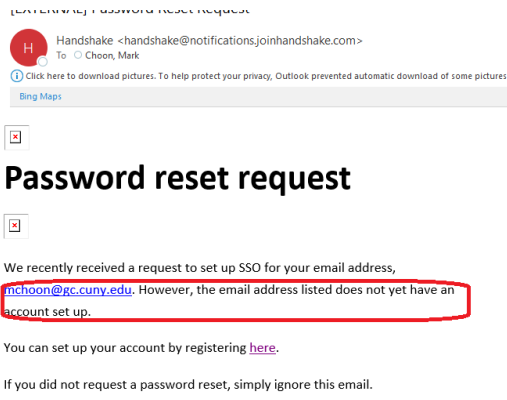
[EXTERNAL] Password Reset Request

H

Handshake <handshake@notifications.joinhandshake.com>
To Choon, Mark

Click here to download pictures. To help protect your privacy, Outlook prevented automatic download of some pictures

Bing Maps

Password reset request

We recently received a request to set up SSO for your email address, mchoon@gc.cuny.edu. However, the email address listed does not yet have an account set up.

You can set up your account by registering here.

If you did not request a password reset, simply ignore this email.